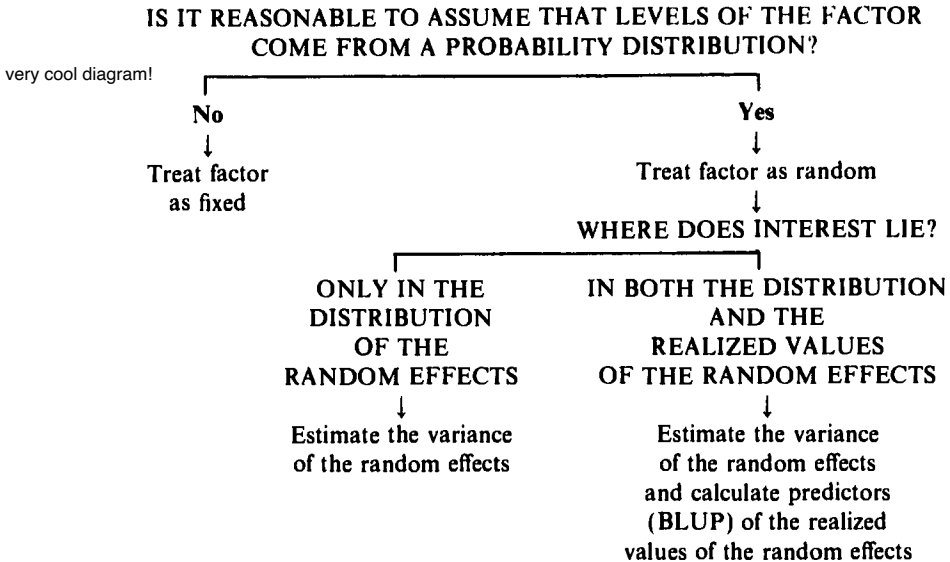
IS IT REASONABLE TO ASSUME THAT LEVELS OF THE FACTOR COME FROM A PROBABILITY DISTRIBUTION?

very cool diagram!

No
↓
Treat factor as fixed

Yes
↓
Treat factor as random
↓
WHERE DOES INTEREST LIE?

ONLY IN THE DISTRIBUTION OF THE RANDOM EFFECTS
↓
Estimate the variance of the random effects

IN BOTH THE DISTRIBUTION AND THE REALIZED VALUES OF THE RANDOM EFFECTS
↓
Estimate the variance of the random effects and calculate predictors (BLUP) of the realized values of the random effects